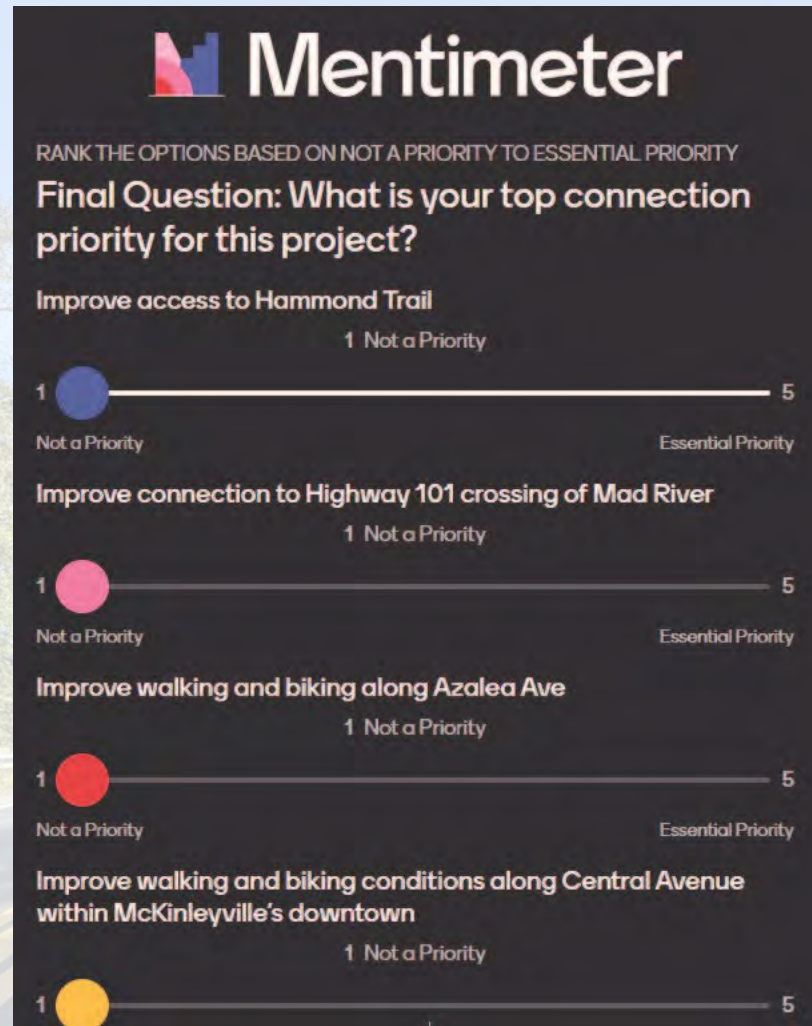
Mentimeter

RANK THE OPTIONS BASED ON NOT A PRIORITY TO ESSENTIAL PRIORITY

Final Question: What is your top connection priority for this project?

Improve access to Hammond Trail

1 Not a Priority

1 5

Not a Priority Essential Priority

Improve connection to Highway 101 crossing of Mad River

1 Not a Priority

1 5

Not a Priority Essential Priority

Improve walking and biking along Azalea Ave

1 Not a Priority

1 5

Not a Priority Essential Priority

Improve walking and biking conditions along Central Avenue within McKinleyville's downtown

1 Not a Priority

1 5